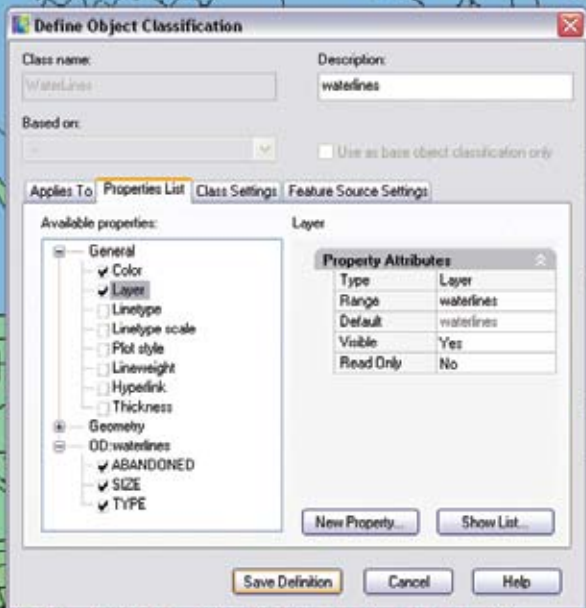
Define Object Classification

Class name:
WaterLines

Description:
waterlines

Based on:
--

Use as base object classification only

Applies To | Properties List | Class Settings | Feature Source Settings

Available properties:

General
Color
Layer
Linetype
Linetype scale
Plot style
Lineweight
Hyperlink
Thickness
Geometry
OD:waterlines
ABANDONED
SIZE
TYPE

Layer

Property Attributes

| Type | Layer |
|---|---|
| Range | waterlines |
| Default | waterlines |
| Visible | Yes |
| Read Only | No |

New Property...
Show List...

Save Definition
Cancel
Help